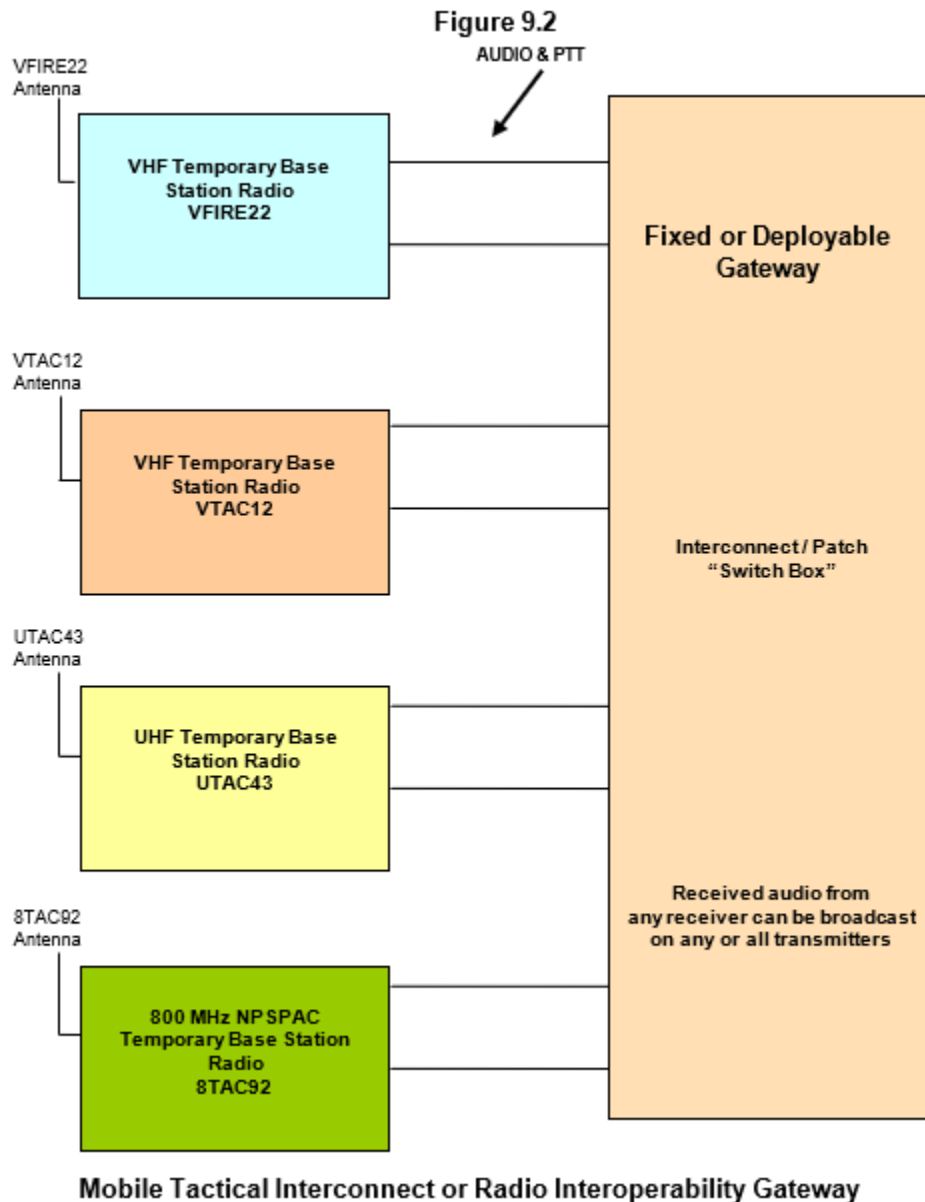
Figure 9.2

AUDIO & PTT

VFIRE22 Antenna

VHF Temporary Base Station Radio VFIRE22

Fixed or Deployable Gateway

VTAC12 Antenna

VHF Temporary Base Station Radio VTAC12

Interconnect / Patch "Switch Box"

UTAC43 Antenna

UHF Temporary Base Station Radio UTAC43

8TAC92 Antenna

Received audio from any receiver can be broadcast on any or all transmitters

800 MHz NPSPAC Temporary Base Station Radio 8TAC92

Mobile Tactical Interconnect or Radio Interoperability Gateway